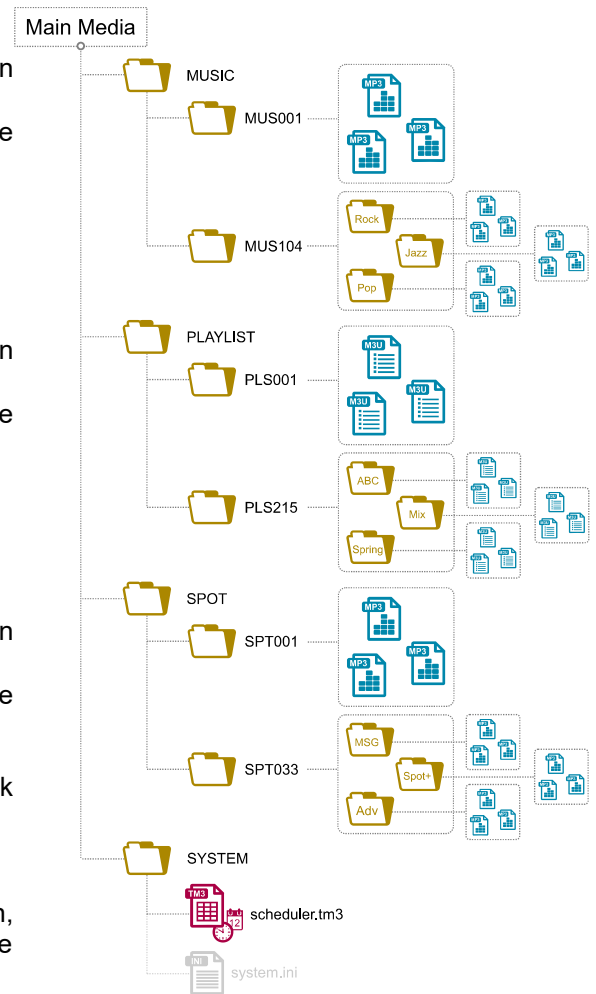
Main Media

n

e

n

e

n

e

k

n,
e

MUSIC
MUS001
MP3
MP3
MP3
MUS104
Rock
Jazz
Pop
PLAYLIST
PLS001
M3U
M3U
M3U
PLS215
ABC
Mix
Spring
SPOT
SPT001
MP3
MP3
MP3
SPT033
MSG
Spot+
Adv
SYSTEM
TM3
12
scheduler.tm3
INI
system.ini